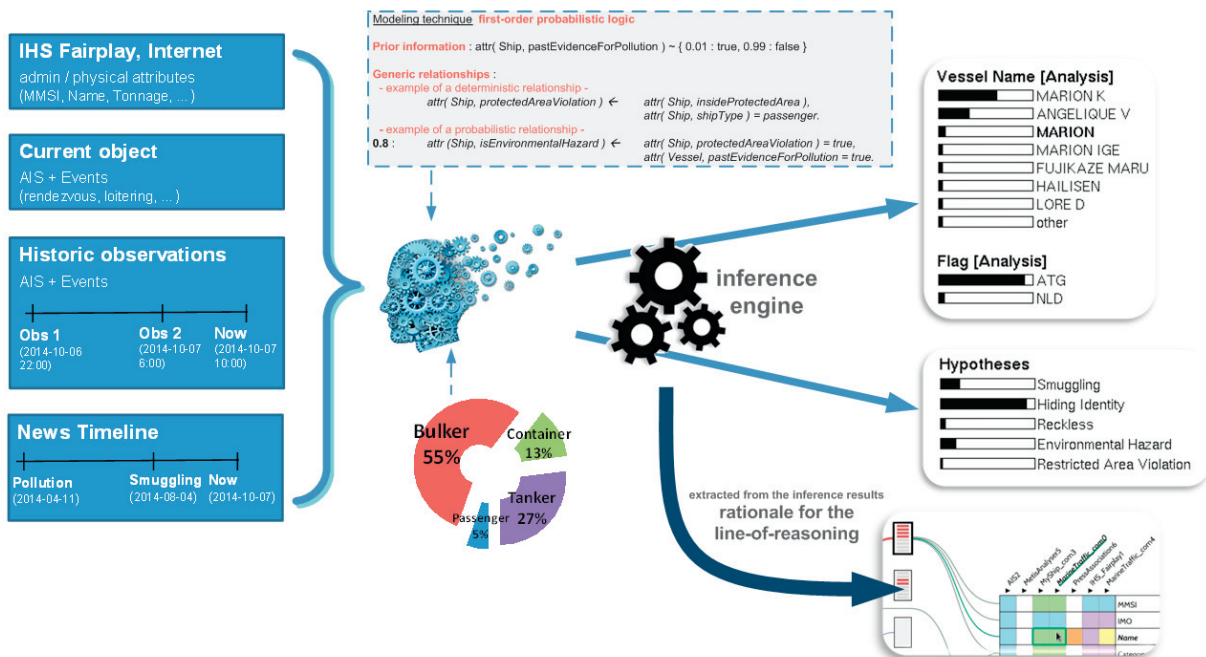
IHS Fairplay, Internet
admin / physical attributes
(MMSI, Name, Tonnage, ...)

Current object
AIS + Events
(rendezvous, loitering, ...)

Historic observations
AIS + Events
Obs 1 (2014-10-06 22:00)
Obs 2 (2014-10-07 6:00)
Now (2014-10-07 10:00)

News Timeline
Pollution (2014-04-11)
Smuggling (2014-08-04)
Now (2014-10-07)

Modeling technique first-order probabilistic logic

Prior information : attr( Ship, pastEvidenceForPollution ) ~ { 0.01 : true, 0.99 : false }

Generic relationships :
- example of a deterministic relationship -
attr( Ship, protectedAreaViolation ) ← attr( Ship, insideProtectedArea ), attr( Ship, shipType ) = passenger.
- example of a probabilistic relationship -
0.8 : attr (Ship, isEnvironmentalHazard ) ← attr( Ship, protectedAreaViolation ) = true, attr( Vessel, pastEvidenceForPollution = true.

Bulker 55%
Container 13%
Tanker 27%
Passenger 5%

inference engine

Vessel Name [Analysis]
MARION K
ANGELIQUE V
MARION
MARION IGE
FUJIKAZE MARU
HAILISEN
LORE D
other

Flag [Analysis]
ATG
NLD

Hypotheses
Smuggling
Hiding Identity
Reckless
Environmental Hazard
Restricted Area Violation

extracted from the inference results
rationale for the line-of-reasoning

AIS2
MetisAnalyses5
MyShip_com3
MarineTraffic_com0
PressAssociation6
IHS_Fairplay1
MarineTraffic_com4
MMSI
IMO
Name
Catego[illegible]